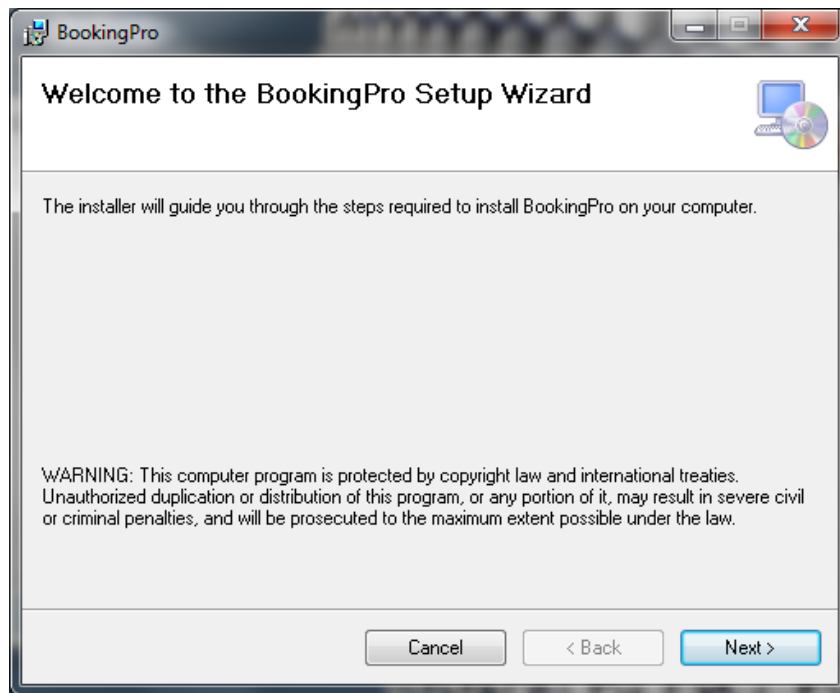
BookingPro

Welcome to the BookingPro Setup Wizard

The installer will guide you through the steps required to install BookingPro on your computer.

WARNING: This computer program is protected by copyright law and international treaties. Unauthorized duplication or distribution of this program, or any portion of it, may result in severe civil or criminal penalties, and will be prosecuted to the maximum extent possible under the law.

Cancel
< Back
Next >